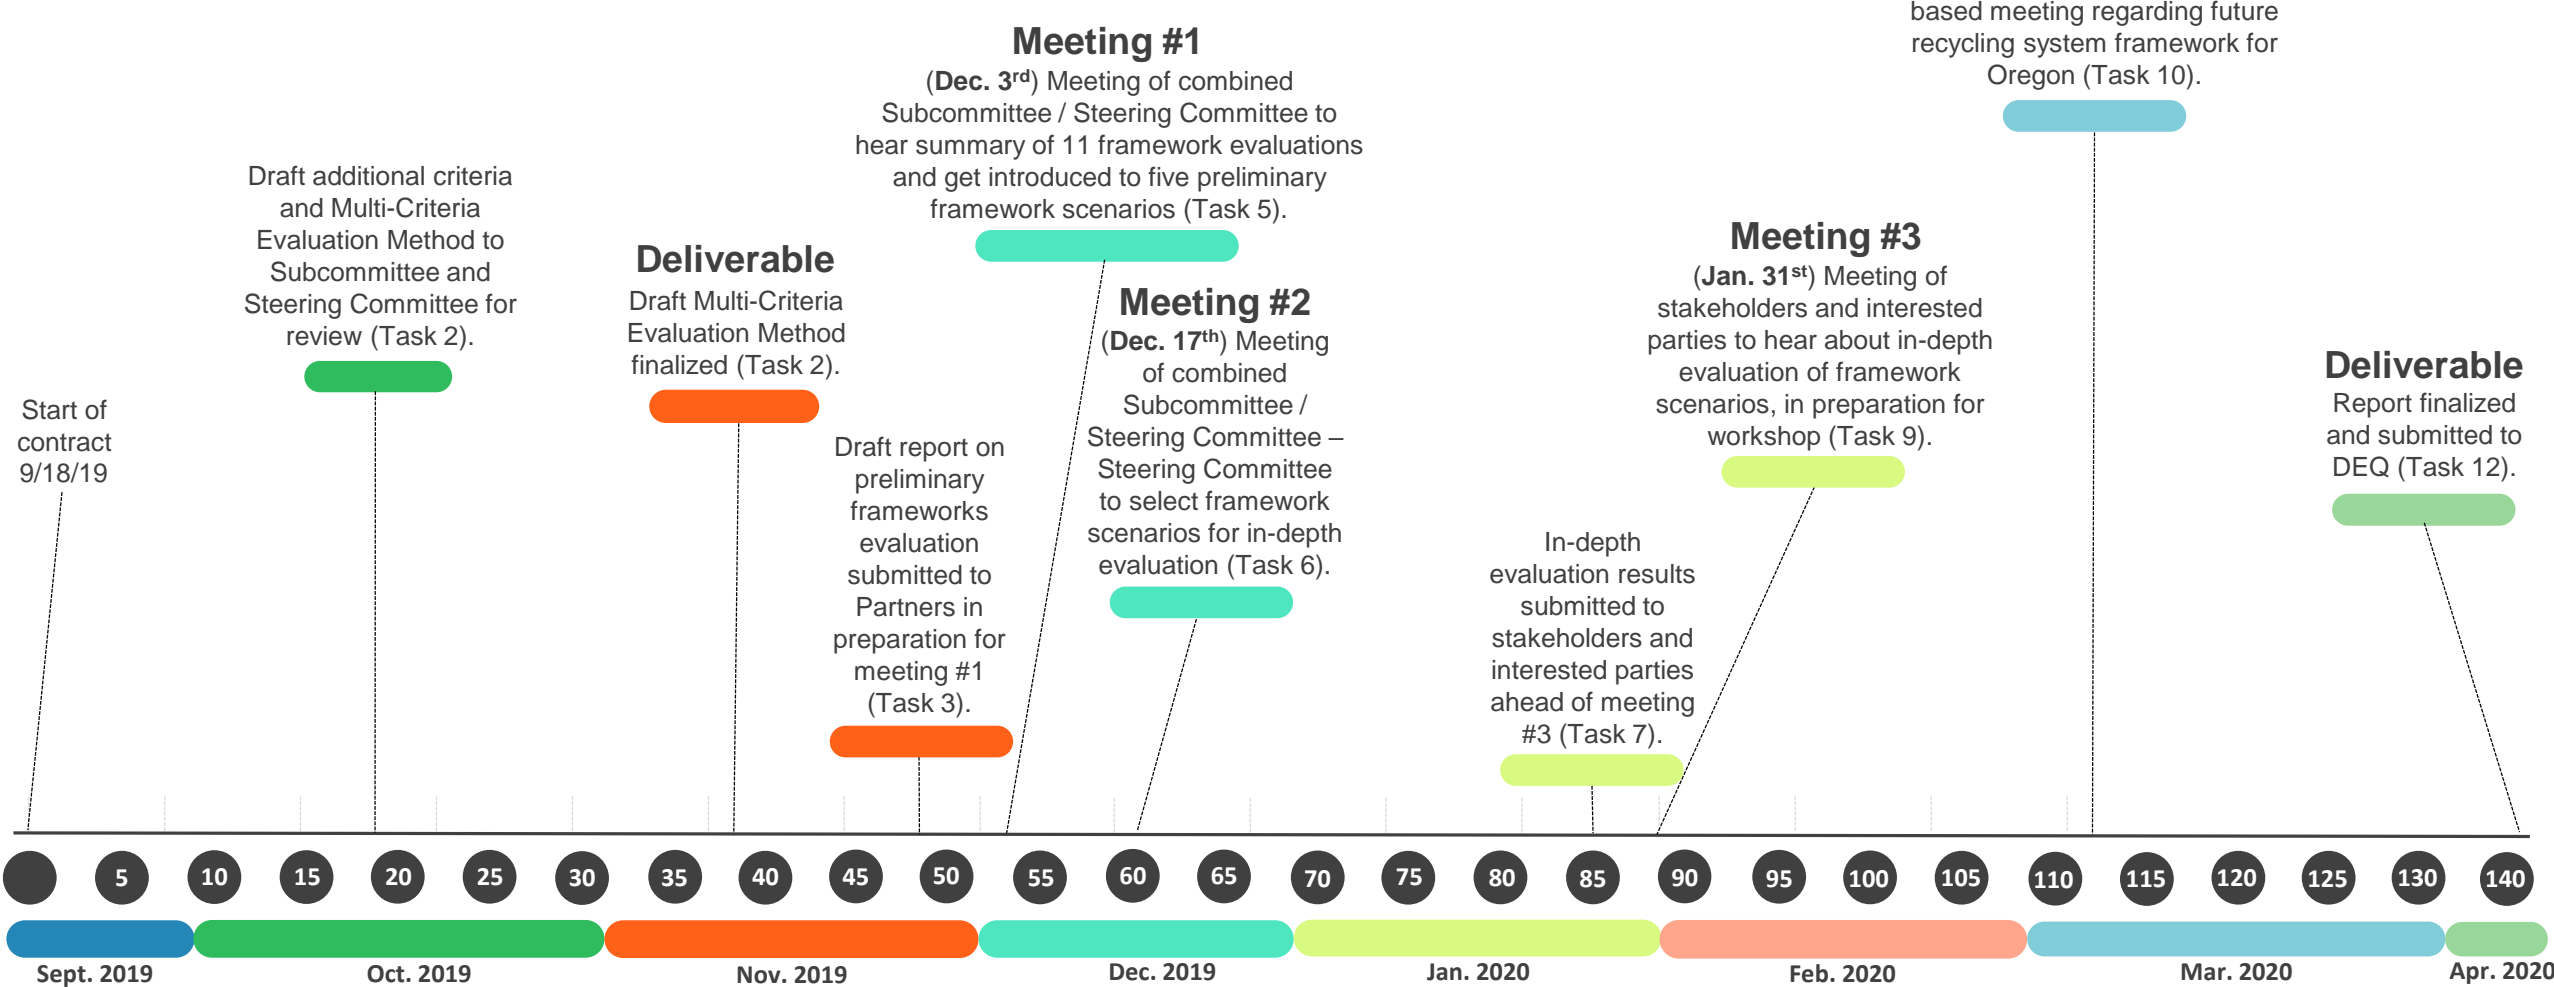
based meeting regarding future recycling system framework for Oregon (Task 10).

Meeting #1
(Dec. 3$^{rd}$) Meeting of combined Subcommittee / Steering Committee to hear summary of 11 framework evaluations and get introduced to five preliminary framework scenarios (Task 5).

Draft additional criteria and Multi-Criteria Evaluation Method to Subcommittee and Steering Committee for review (Task 2).

Deliverable
Draft Multi-Criteria Evaluation Method finalized (Task 2).

Meeting #2
(Dec. 17$^{th}$) Meeting of combined Subcommittee / Steering Committee – Steering Committee to select framework scenarios for in-depth evaluation (Task 6).

Meeting #3
(Jan. 31$^{st}$) Meeting of stakeholders and interested parties to hear about in-depth evaluation of framework scenarios, in preparation for workshop (Task 9).

Deliverable
Report finalized and submitted to DEQ (Task 12).

Start of contract 9/18/19

Draft report on preliminary frameworks evaluation submitted to Partners in preparation for meeting #1 (Task 3).

In-depth evaluation results submitted to stakeholders and interested parties ahead of meeting #3 (Task 7).

5 10 15 20 25 30 35 40 45 50 55 60 65 70 75 80 85 90 95 100 105 110 115 120 125 130 140

Sept. 2019 Oct. 2019 Nov. 2019 Dec. 2019 Jan. 2020 Feb. 2020 Mar. 2020 Apr. 2020